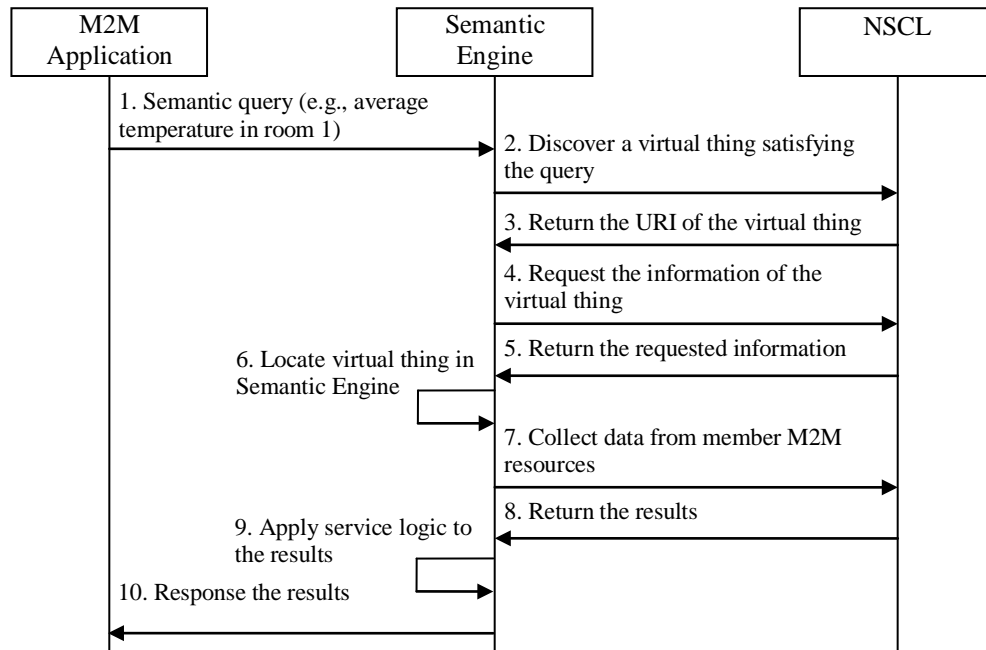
M2M Application

Semantic Engine

NSCL

1. Semantic query (e.g., average temperature in room 1)

2. Discover a virtual thing satisfying the query

3. Return the URI of the virtual thing

4. Request the information of the virtual thing

5. Return the requested information

6. Locate virtual thing in Semantic Engine

7. Collect data from member M2M resources

8. Return the results

9. Apply service logic to the results

10. Response the results